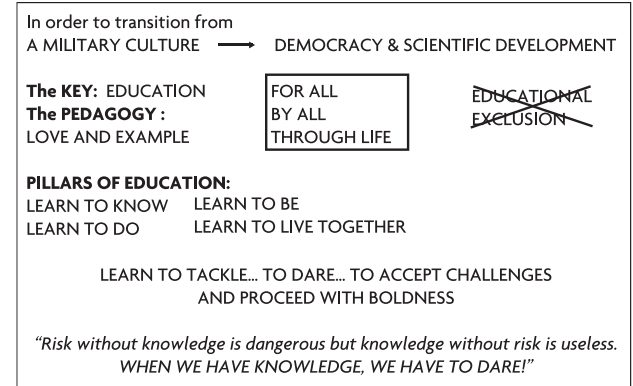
In order to transition from
A MILITARY CULTURE → DEMOCRACY & SCIENTIFIC DEVELOPMENT

**The KEY:** EDUCATION
**The PEDAGOGY :**
LOVE AND EXAMPLE

FOR ALL
BY ALL
THROUGH LIFE

EDUCATIONAL EXCLUSION

**PILLARS OF EDUCATION:**
LEARN TO KNOW LEARN TO BE
LEARN TO DO LEARN TO LIVE TOGETHER

LEARN TO TACKLE... TO DARE... TO ACCEPT CHALLENGES AND PROCEED WITH BOLDNESS

*"Risk without knowledge is dangerous but knowledge without risk is useless. WHEN WE HAVE KNOWLEDGE, WE HAVE TO DARE!"*